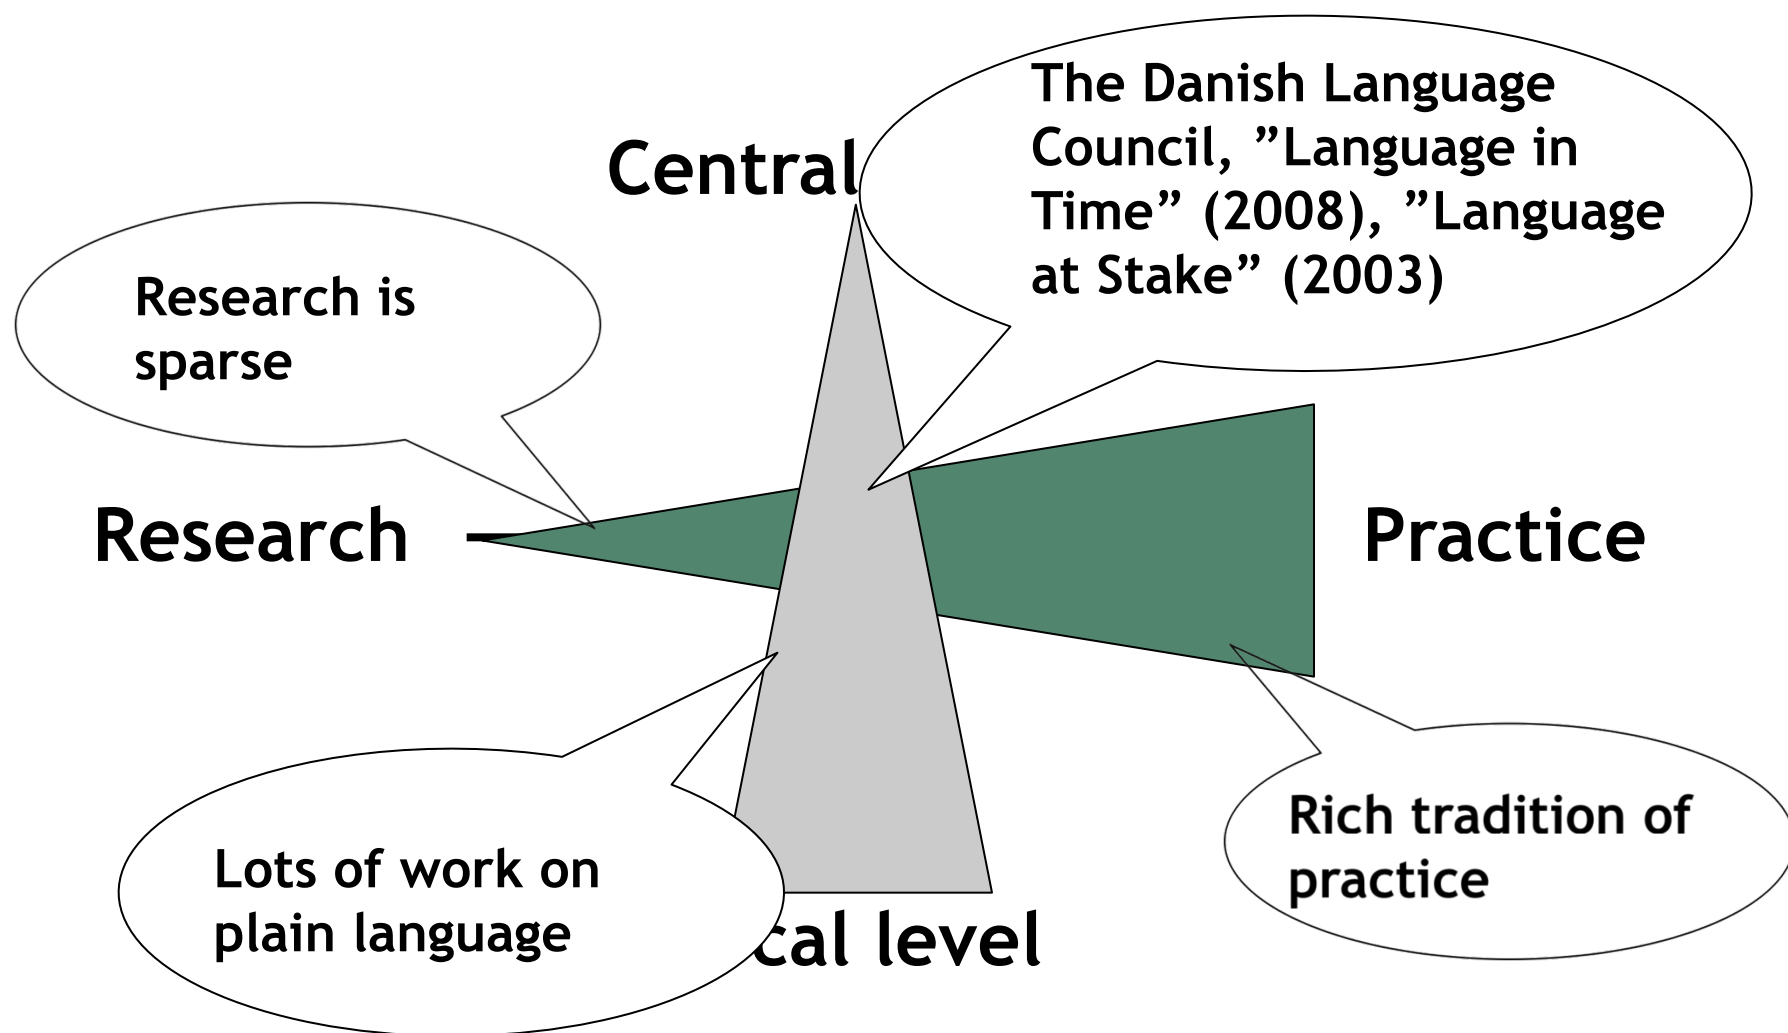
Central

The Danish Language Council, ”Language in Time” (2008), ”Language at Stake” (2003)

Research is sparse

Research

Practice

Lots of work on plain language

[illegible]cal level

Rich tradition of practice